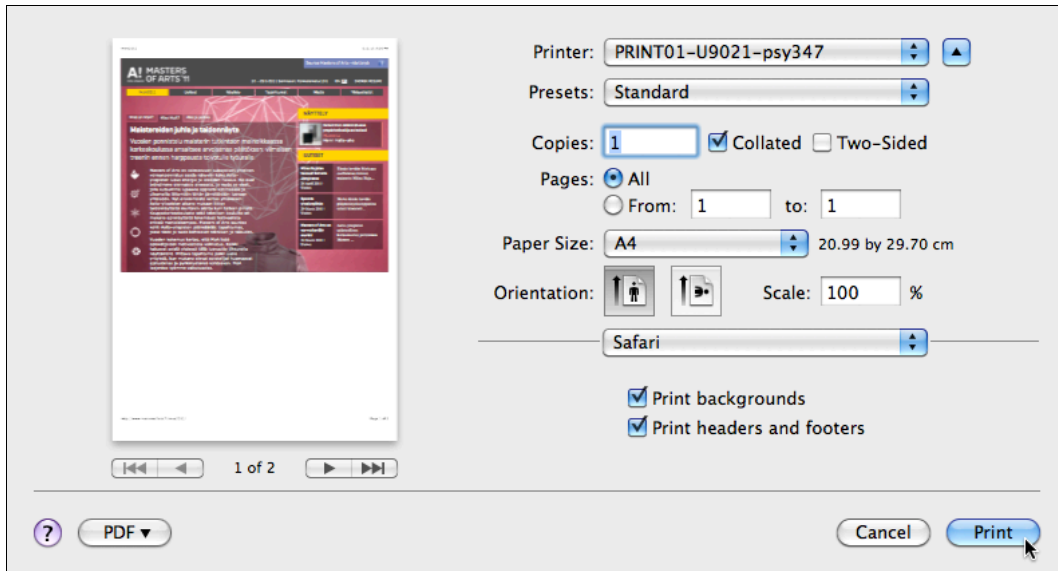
A! MASTERS OF ARTS '11

Maisterseiden juhla ja taidenäyttely

NÄYTTELY

SUOSIT

1 of 2

Printer: PRINT01-U9021-psy347

Presets: Standard

Copies: 1 Collated Two-Sided

Pages: All

From: 1 to: 1

Paper Size: A4 20.99 by 29.70 cm

Orientation: Scale: 100 %

Safari

Print backgrounds

Print headers and footers

?

PDF ▾

Cancel

Print